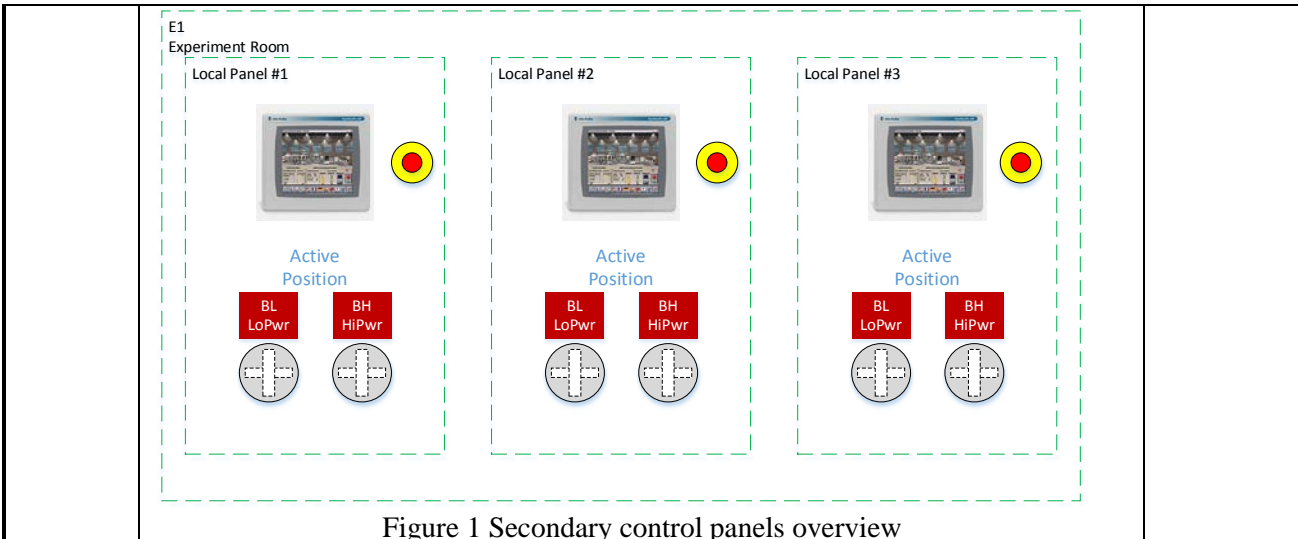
E1
Experiment Room

Local Panel #1

Active Position

BL LoPwr

BH HiPwr

Local Panel #2

Active Position

BL LoPwr

BH HiPwr

Local Panel #3

Active Position

BL LoPwr

BH HiPwr

Figure 1 Secondary control panels overview